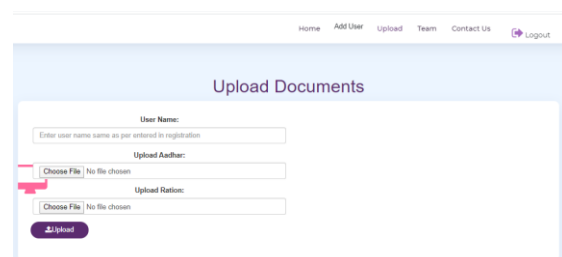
Home Add User Upload Team Contact Us Logout

Upload Documents

User Name:

Enter user name same as per entered in registration

Upload Aadhar:

Choose File No file chosen

Upload Ration:

Choose File No file chosen

Upload